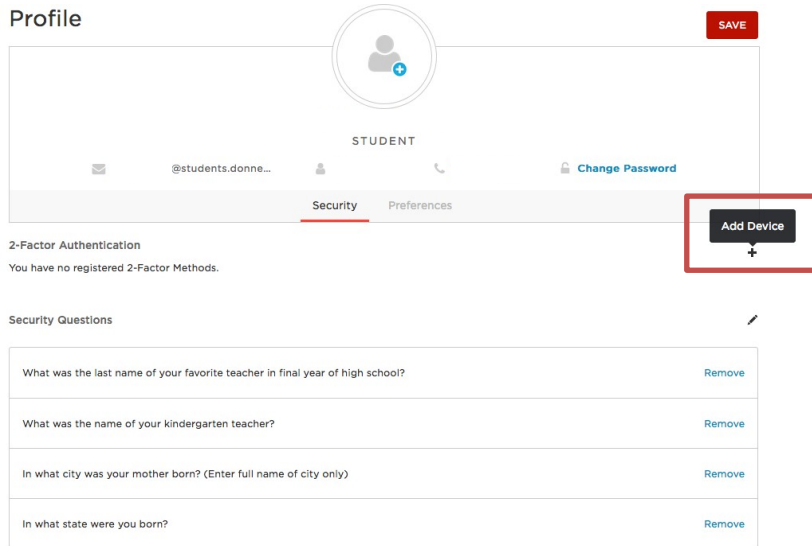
Profile

SAVE

STUDENT

@students.donne...

Change Password

Security

Preferences

Add Device

+

2-Factor Authentication

You have no registered 2-Factor Methods.

Security Questions

| | |
|---|---|
| What was the last name of your favorite teacher in final year of high school? | Remove |
| What was the name of your kindergarten teacher? | Remove |
| In what city was your mother born? (Enter full name of city only) | Remove |
| In what state were you born? | Remove |